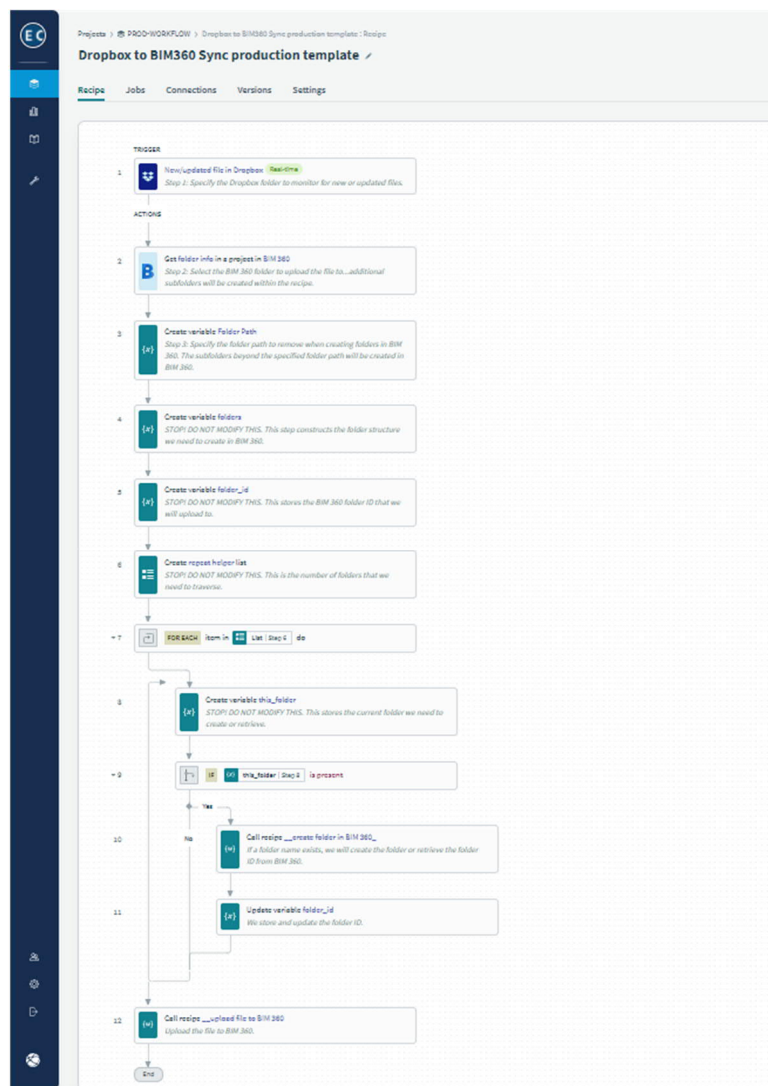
EC

Projects > PROD-WORKFLOW > Dropbox to BIM360 Sync production template : Recipe

Dropbox to BIM360 Sync production template

Recipe Jobs Connections Versions Settings

TRIGGER

1 New/updated file in Dropbox Real-time
Step 1: Specify the Dropbox folder to monitor for new or updated files.

ACTIONS

2 Get folder info in a project in BIM 360
Step 2: Select the BIM 360 folder to upload the file to...additional subfolders will be created within the recipe.

3 Create variable Folder Path
Step 3: Specify the folder path to remove when creating folders in BIM 360. The subfolders beyond the specified folder path will be created in BIM 360.

4 Create variable folders
STOP! DO NOT MODIFY THIS. This step constructs the folder structure we need to create in BIM 360.

5 Create variable folder_id
STOP! DO NOT MODIFY THIS. This stores the BIM 360 folder ID that we will upload to.

6 Create repeat helper list
STOP! DO NOT MODIFY THIS. This is the number of folders that we need to traverse.

7 FOR EACH item in List Step 6 do

8 Create variable this_folder
STOP! DO NOT MODIFY THIS. This stores the current folder we need to create or retrieve.

9 IF this_folder Step 8 is present

Yes

No

10 Call recipe __create folder in BIM 360_
If a folder name exists, we will create the folder or retrieve the folder ID from BIM 360.

11 Update variable folder_id
We store and update the folder ID.

12 Call recipe __upload file to BIM 360
Upload the file to BIM 360.

End